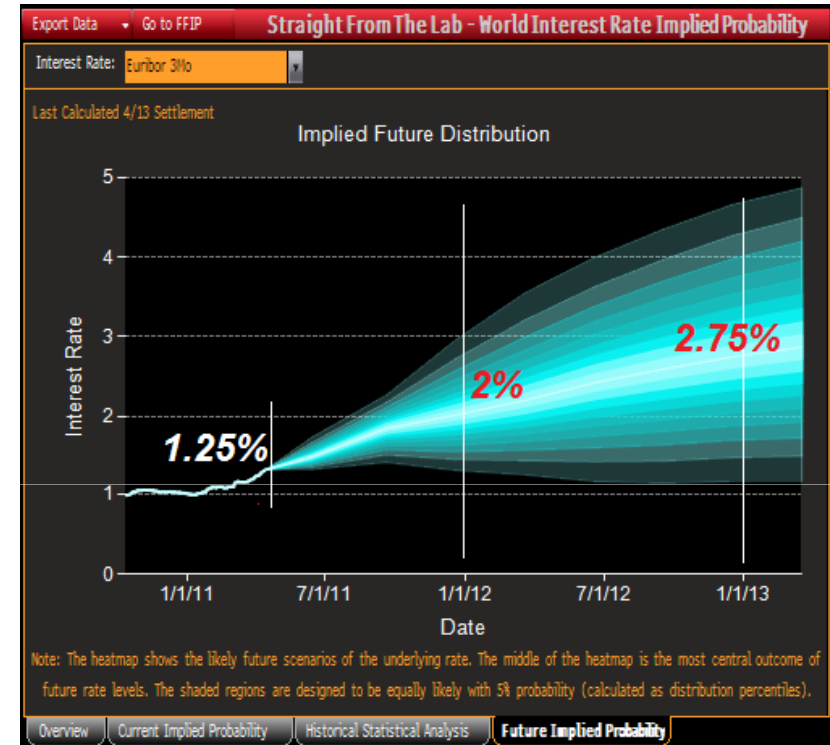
Export Data Go to FFIP Straight From The Lab - World Interest Rate Implied Probability

Interest Rate: Euribor 3Mo

Last Calculated 4/13 Settlement

Implied Future Distribution

5
4
3
2
1
0

Interest Rate

1.25%

2%

2.75%

1/1/11 7/1/11 1/1/12 7/1/12 1/1/13

Date

Note: The heatmap shows the likely future scenarios of the underlying rate. The middle of the heatmap is the most central outcome of future rate levels. The shaded regions are designed to be equally likely with 5% probability (calculated as distribution percentiles).

Overview | Current Implied Probability | Historical Statistical Analysis | Future Implied Probability